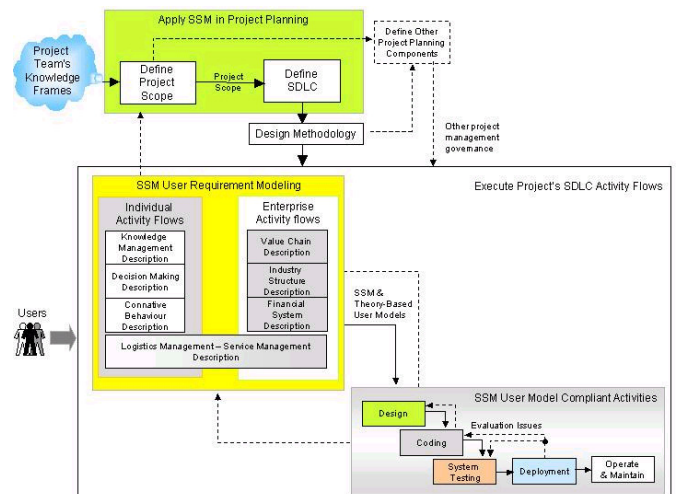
Apply SSM in Project Planning

Project Team's Knowledge Frames

Define Project Scope

Project Scope

Define SDLC

Define Other Project Planning Components

Design Methodology

Other project management governance

Execute Project's SDLC Activity Flows

SSM User Requirement Modeling

Individual Activity Flows

Knowledge Management Description

Decision Making Description

Connative Behaviour Description

Enterprise Activity flows

Value Chain Description

Industry Structure Description

Financial System Description

Logistics Management – Service Management Description

Users

SSM & Theory-Based User Models

SSM User Model Compliant Activities

Design

Evaluation Issues

Coding

System Testing

Deployment

Operate & Maintain